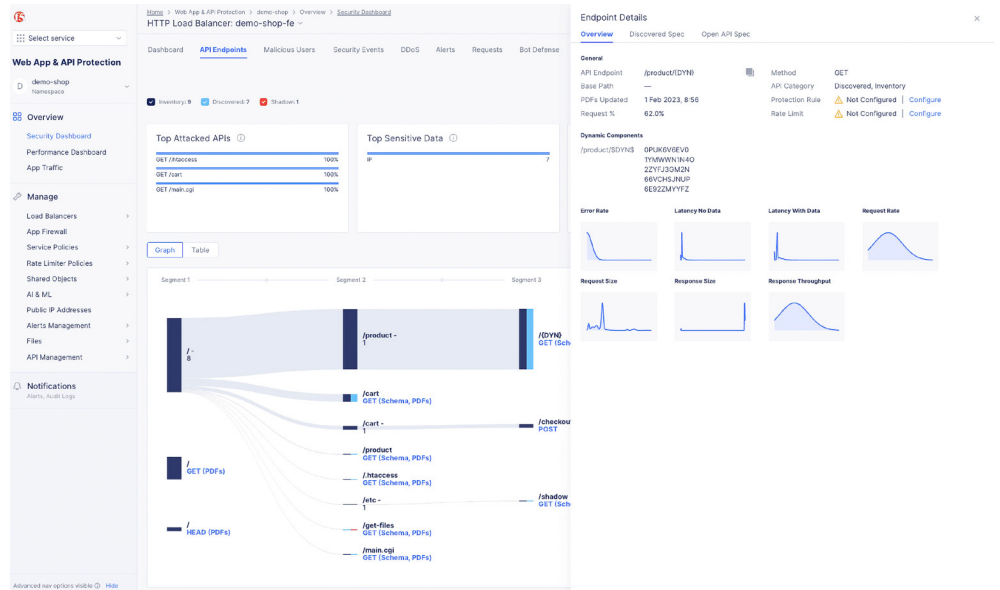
Select service

Web App & API Protection

D demo-shop
Namespace

Overview
Security Dashboard
Performance Dashboard
App Traffic

Manage
Load Balancers
App Firewall
Service Policies
Rate Limiter Policies
Shared Objects
AI & ML
Public IP Addresses
Alerts Management
Files
API Management

Notifications
Alerts, Audit Logs

Advanced nav options visible Hide

Home > Web App & API Protection > demo-shop > Overview > Security Dashboard
HTTP Load Balancer: demo-shop-fe

Dashboard API Endpoints Malicious Users Security Events DDoS Alerts Requests Bot Defense

Inventory: 9 Discovered: 7 Shadow: 1

Top Attacked APIs
GET /.htaccess 100%
GET /cart 100%
GET /main.cgi 100%

Top Sensitive Data
IP 7

Graph Table

Segment 1 Segment 2 Segment 3

/ - 8
/ GET (PDFs)
/ HEAD (PDFs)
/product - 1
/cart GET (Schema, PDFs)
/cart - 1
/product GET (Schema, PDFs)
/.htaccess GET (Schema, PDFs)
/etc - 1
/get-files GET (Schema, PDFs)
/main.cgi GET (Schema, PDFs)
/{DYN} GET (Sche
/checkou POST
/shadow GET (Sche

Endpoint Details
Overview Discovered Spec Open API Spec

General
API Endpoint /product/{DYN}
Base Path —
PDFs Updated 1 Feb 2023, 8:56
Request % 62.0%
Method GET
API Category Discovered, Inventory
Protection Rule Not Configured | Configure
Rate Limit Not Configured | Configure

Dynamic Components
/product/$DYN$ 0PUK6V6EV0
1YMWWN1N4O
2ZYFJ3GM2N
66VCHSJNUP
6E9ZMYYFZ

Error Rate
Latency No Data
Latency With Data
Request Rate
Request Size
Response Size
Response Throughput